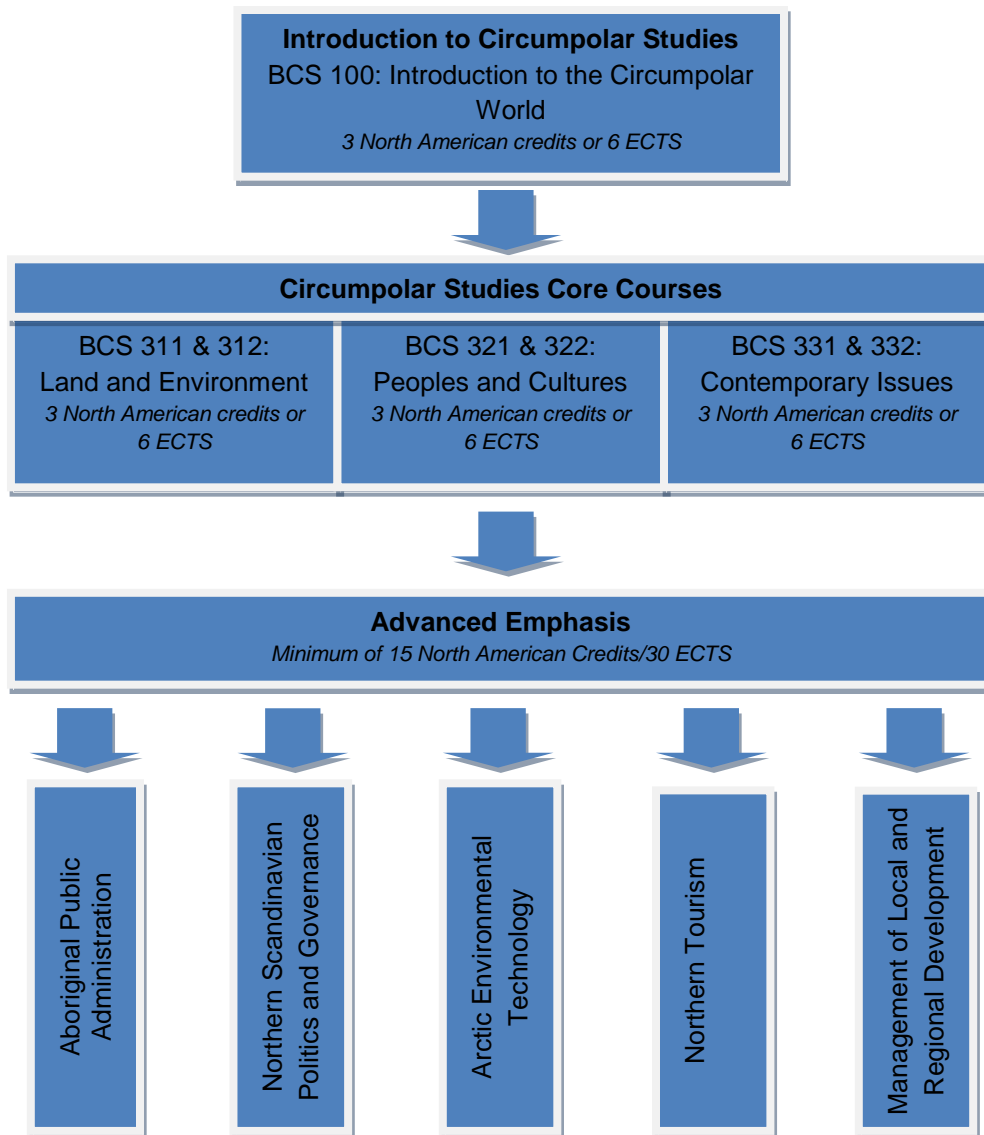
**Introduction to Circumpolar Studies**
BCS 100: Introduction to the Circumpolar World
*3 North American credits or 6 ECTS*

**Circumpolar Studies Core Courses**

BCS 311 & 312:
Land and Environment
*3 North American credits or 6 ECTS*

BCS 321 & 322:
Peoples and Cultures
*3 North American credits or 6 ECTS*

BCS 331 & 332:
Contemporary Issues
*3 North American credits or 6 ECTS*

**Advanced Emphasis**
*Minimum of 15 North American Credits/30 ECTS*

Aboriginal Public Administration

Northern Scandinavian Politics and Governance

Arctic Environmental Technology

Northern Tourism

Management of Local and Regional Development